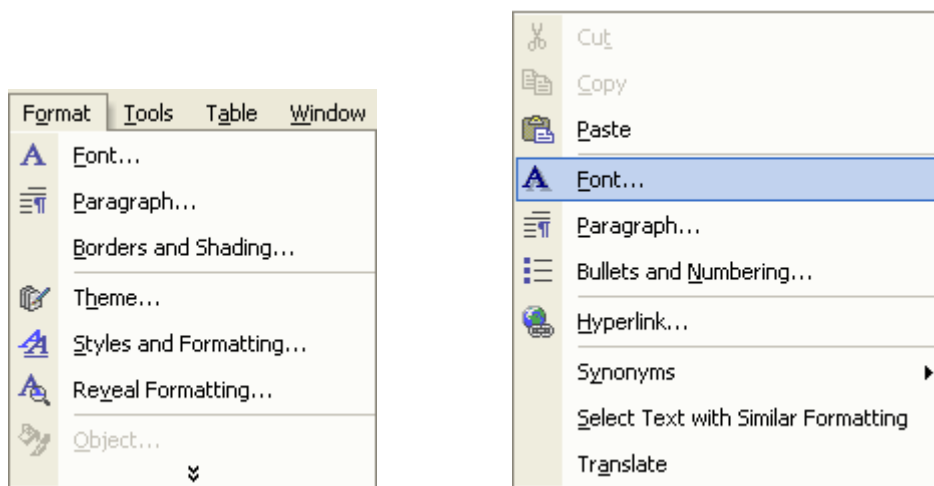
Format Tools Table Window

Font...

Paragraph...

Borders and Shading...

Theme...

Styles and Formatting...

Reveal Formatting...

Object...

Cut

Copy

Paste

Font...

Paragraph...

Bullets and Numbering...

Hyperlink...

Synonyms

Select Text with Similar Formatting

Translate